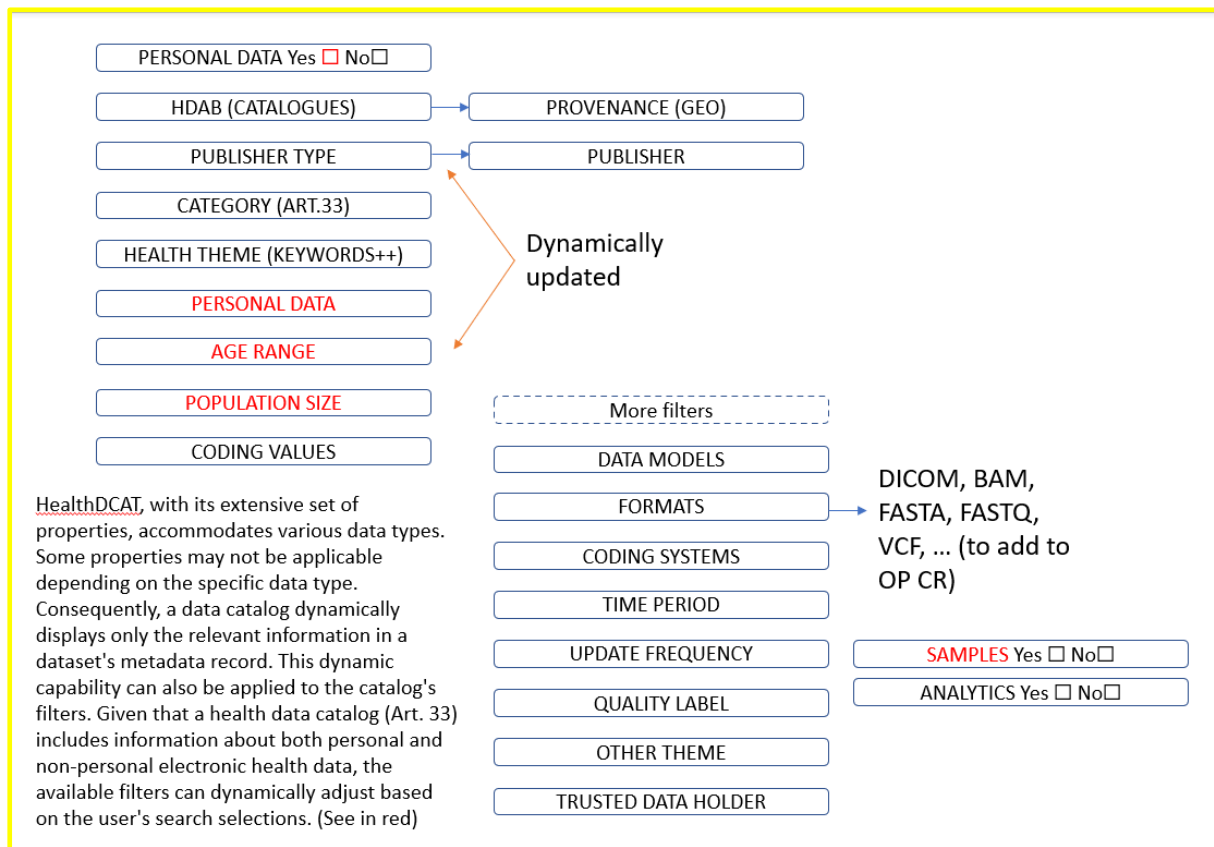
PERSONAL DATA Yes ☐ No☐

HDAB (CATALOGUES)

PROVENANCE (GEO)

PUBLISHER TYPE

PUBLISHER

CATEGORY (ART.33)

HEALTH THEME (KEYWORDS++)

Dynamically updated

PERSONAL DATA

AGE RANGE

POPULATION SIZE

CODING VALUES

More filters

DATA MODELS

FORMATS

DICOM, BAM, FASTA, FASTQ, VCF, ... (to add to OP CR)

CODING SYSTEMS

TIME PERIOD

UPDATE FREQUENCY

SAMPLES Yes ☐ No☐

ANALYTICS Yes ☐ No☐

QUALITY LABEL

OTHER THEME

TRUSTED DATA HOLDER

HealthDCAT, with its extensive set of properties, accommodates various data types. Some properties may not be applicable depending on the specific data type. Consequently, a data catalog dynamically displays only the relevant information in a dataset's metadata record. This dynamic capability can also be applied to the catalog's filters. Given that a health data catalog (Art. 33) includes information about both personal and non-personal electronic health data, the available filters can dynamically adjust based on the user's search selections. (See in red)